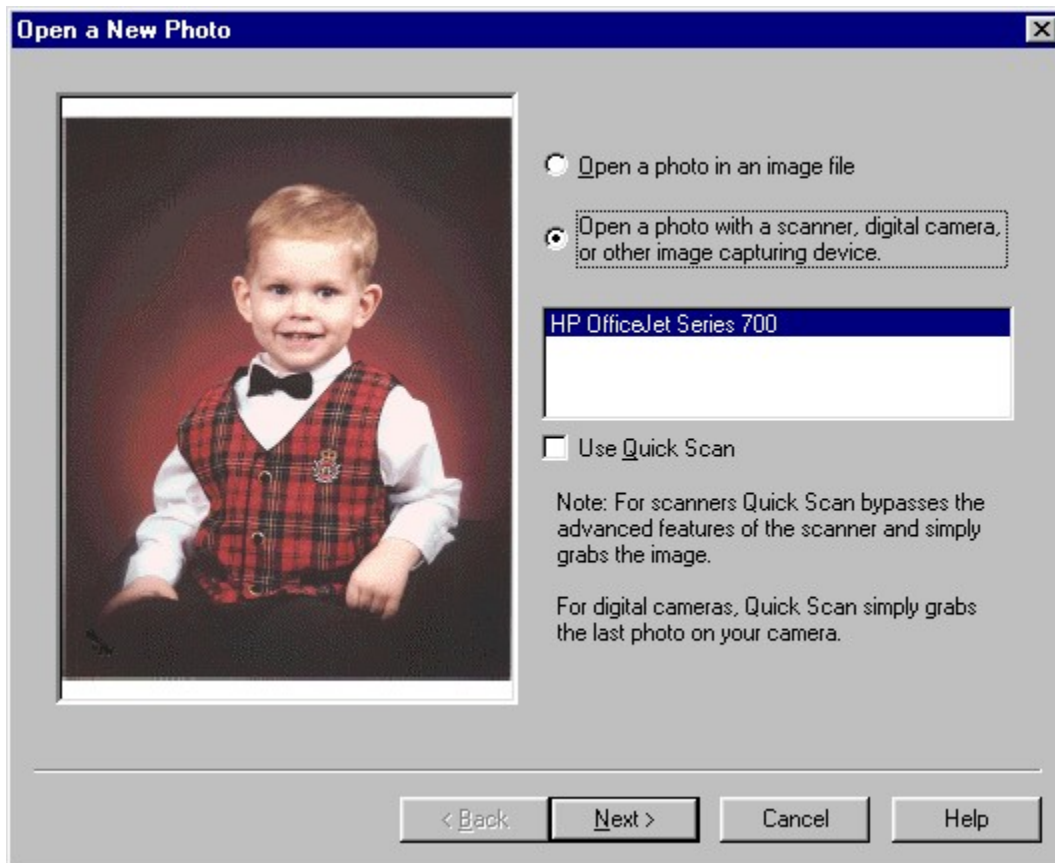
Open a New Photo

Open a photo in an image file

Open a photo with a scanner, digital camera, or other image capturing device.

HP OfficeJet Series 700

Use Quick Scan

Note: For scanners Quick Scan bypasses the advanced features of the scanner and simply grabs the image.

For digital cameras, Quick Scan simply grabs the last photo on your camera.

< Back

Next >

Cancel

Help